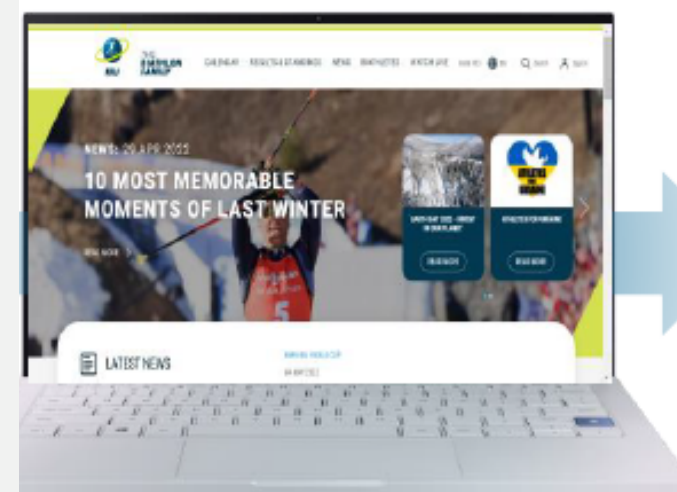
IBU THE BIATHLON FAMILY

CALENDAR RESULTS & STANDINGS NEWS BIATHLETES WATCH LIVE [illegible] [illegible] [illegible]

NEWS: 20 APR 2022

10 MOST MEMORABLE MOMENTS OF LAST WINTER

READ MORE

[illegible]

READ MORE

BIATHLON FOR UKRAINE

READ MORE

LATEST NEWS

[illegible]

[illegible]